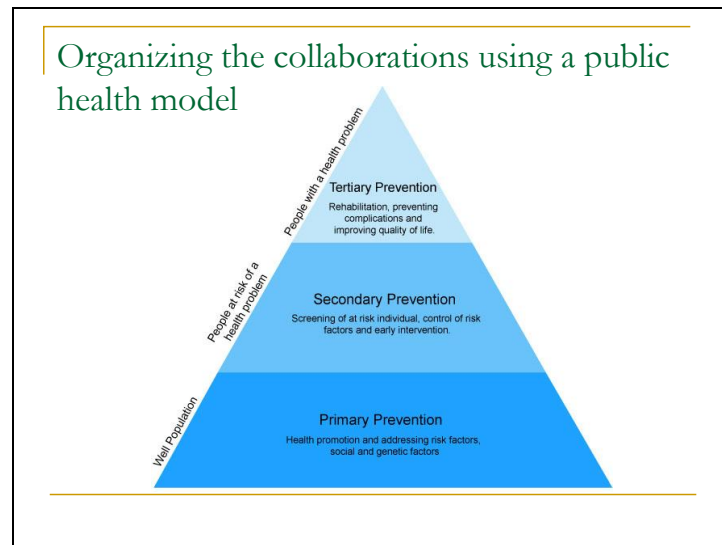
Organizing the collaborations using a public health model

People with a health problem

Tertiary Prevention
Rehabilitation, preventing complications and improving quality of life.

People at risk of a health problem

Secondary Prevention
Screening of at risk individual, control of risk factors and early intervention.

Well Population

Primary Prevention
Health promotion and addressing risk factors, social and genetic factors